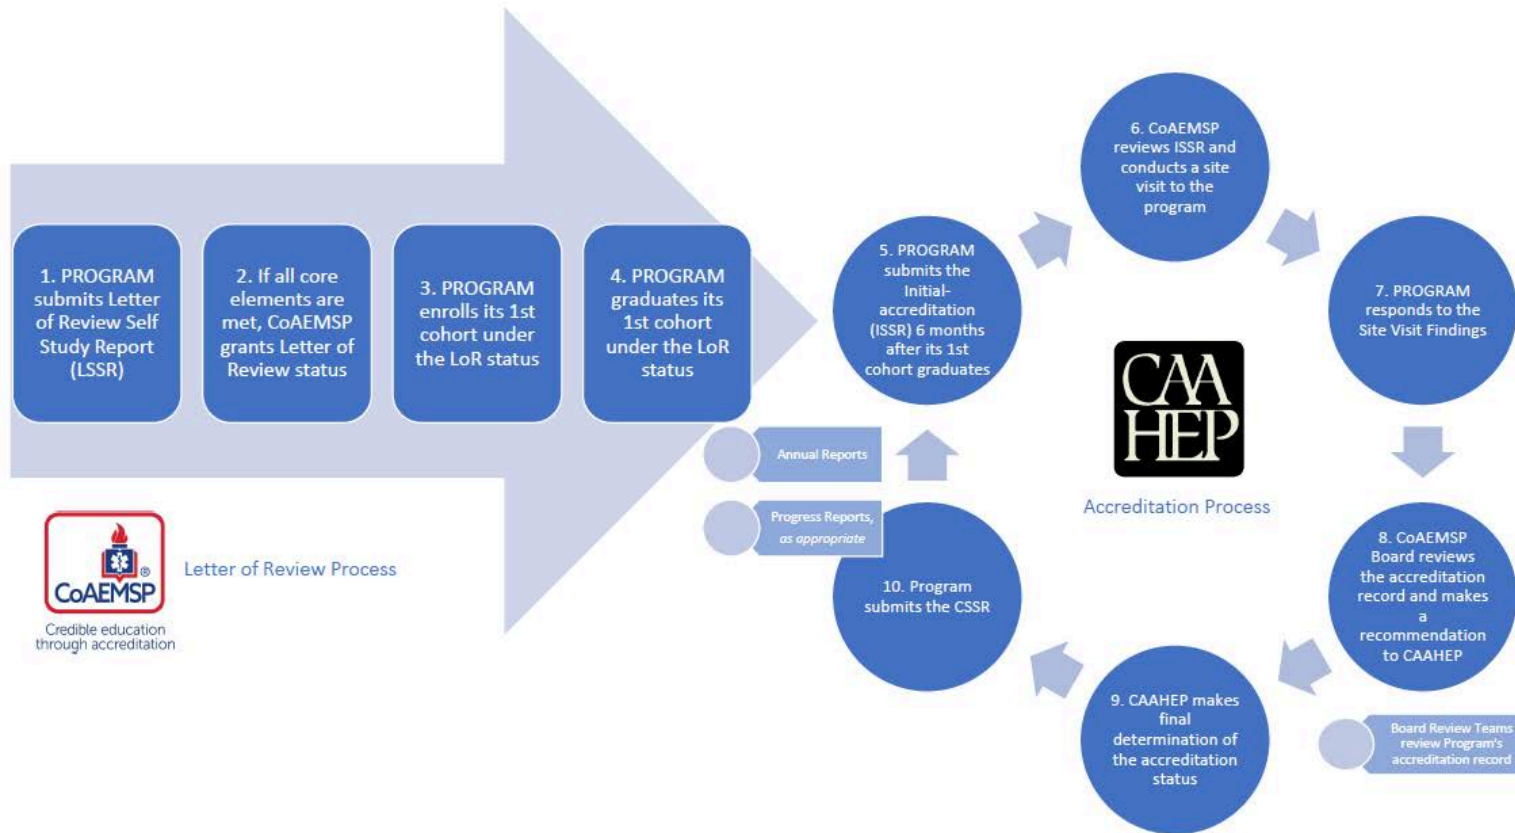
1. PROGRAM submits Letter of Review Self Study Report (LSSR)

2. If all core elements are met, CoAEMSP grants Letter of Review status

3. PROGRAM enrolls its 1st cohort under the LoR status

4. PROGRAM graduates its 1st cohort under the LoR status

CoAEMSP
Credible education through accreditation

Letter of Review Process

5. PROGRAM submits the Initial-accreditation (ISSR) 6 months after its 1st cohort graduates

6. CoAEMSP reviews ISSR and conducts a site visit to the program

7. PROGRAM responds to the Site Visit Findings

8. CoAEMSP Board reviews the accreditation record and makes a recommendation to CAAHEP

Board Review Teams review Program's accreditation record

9. CAAHEP makes final determination of the accreditation status

10. Program submits the CSSR

Annual Reports

Progress Reports, as appropriate

CAAHEP

Accreditation Process